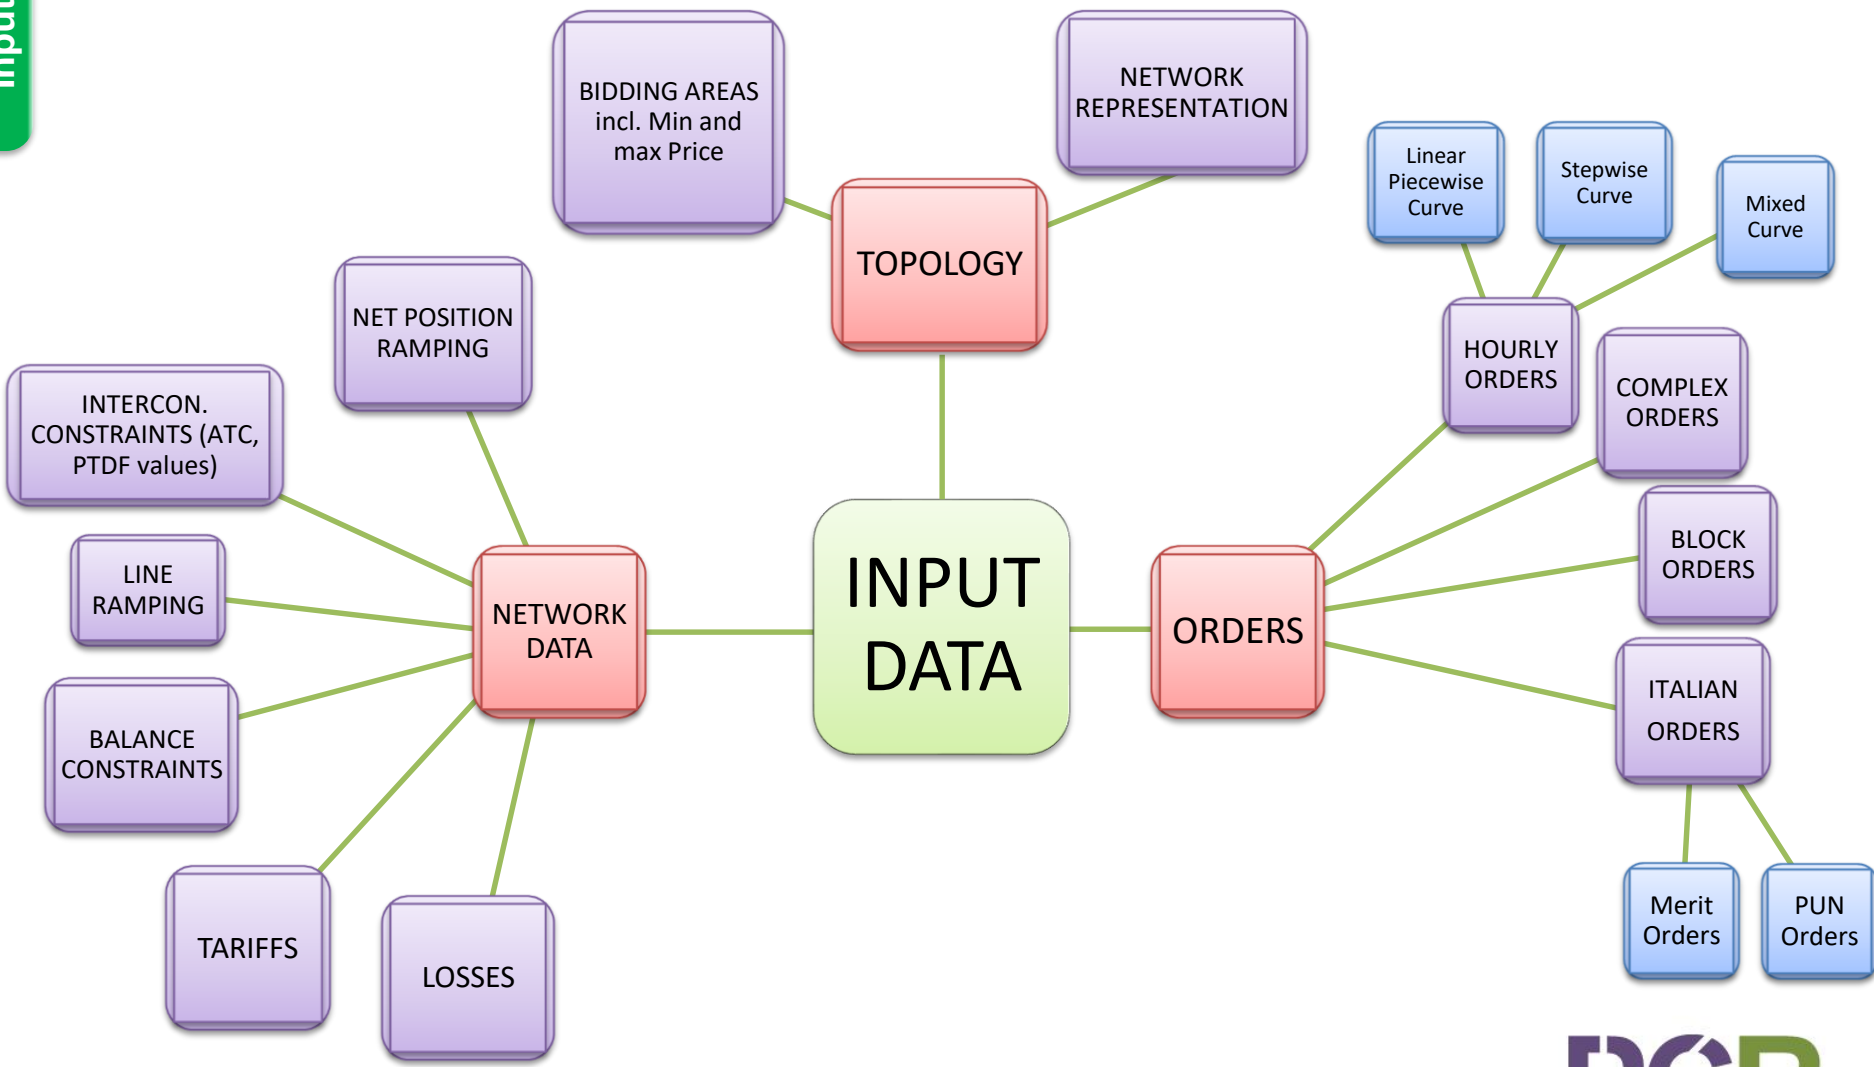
Input

BIDDING AREAS incl. Min and max Price

NETWORK REPRESENTATION

TOPOLOGY

Linear Piecewise Curve

Stepwise Curve

Mixed Curve

HOURLY ORDERS

COMPLEX ORDERS

NET POSITION RAMPING

INTERCON. CONSTRAINTS (ATC, PTDF values)

LINE RAMPING

NETWORK DATA

INPUT DATA

ORDERS

BLOCK ORDERS

ITALIAN ORDERS

BALANCE CONSTRAINTS

TARIFFS

LOSSES

Merit Orders

PUN Orders